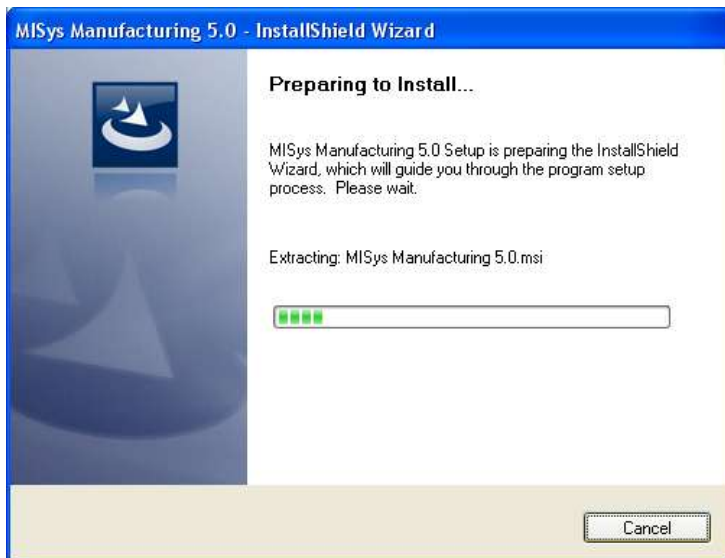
MISys Manufacturing 5.0 - InstallShield Wizard

Preparing to Install...

MISys Manufacturing 5.0 Setup is preparing the InstallShield Wizard, which will guide you through the program setup process. Please wait.

Extracting: MISys Manufacturing 5.0.msi

Cancel